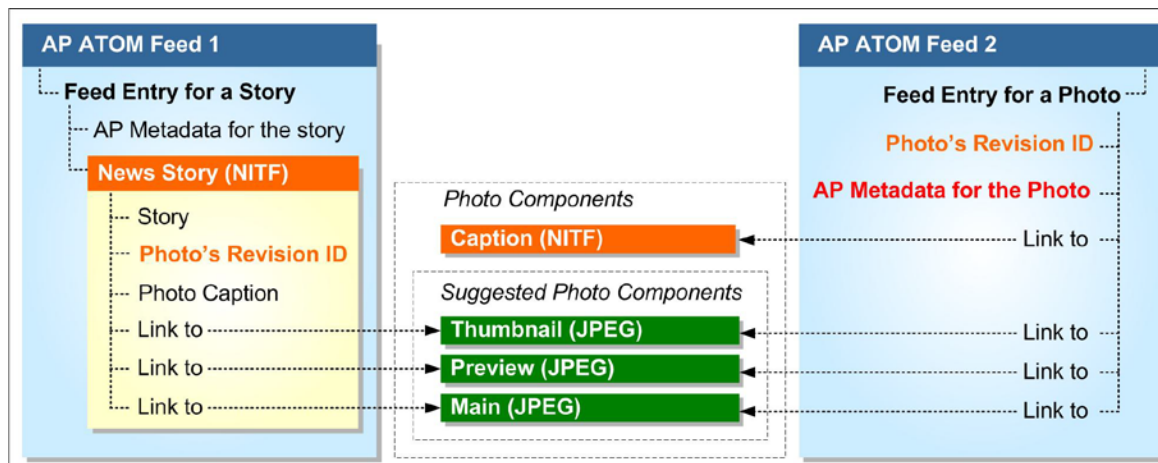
AP ATOM Feed 1

Feed Entry for a Story

AP Metadata for the story

News Story (NITF)

Story

Photo's Revision ID

Photo Caption

Link to

Link to

Link to

Photo Components

Caption (NITF)

Suggested Photo Components

Thumbnail (JPEG)

Preview (JPEG)

Main (JPEG)

AP ATOM Feed 2

Feed Entry for a Photo

Photo's Revision ID

AP Metadata for the Photo

Link to

Link to

Link to

Link to